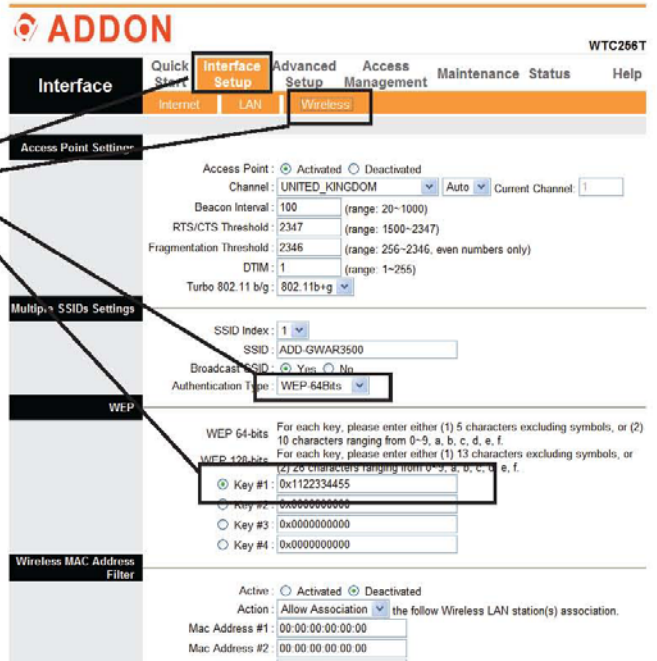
ADDON

WTC256T

Interface

Quick Start | Interface Setup | Advanced Setup | Access Management | Maintenance | Status | Help

Internet | LAN | Wireless

Access Point Settings

Access Point : Activated Deactivated
Channel : UNITED_KINGDOM Auto Current Channel: 1
Beacon Interval : 100 (range: 20~1000)
RTS/CTS Threshold : 2347 (range: 1500~2347)
Fragmentation Threshold : 2346 (range: 256~2346, even numbers only)
DTIM : 1 (range: 1~255)
Turbo 802.11 b/g : 802.11b+g

Multiple SSIDs Settings

SSID Index : 1
SSID : ADD-GWAR3500
Broadcast SSID : Yes No
Authentication Type : WEP-64Bits

WEP

WEP 64-bits For each key, please enter either (1) 5 characters excluding symbols, or (2) 10 characters ranging from 0~9, a, b, c, d, e, f.
WEP 128-bits For each key, please enter either (1) 13 characters excluding symbols, or (2) 26 characters ranging from 0~9, a, b, c, d, e, f.
Key #1 : 0x1122334455
Key #2 : 0x0000000000
Key #3 : 0x0000000000
Key #4 : 0x0000000000

Wireless MAC Address Filter

Active : Activated Deactivated
Action : Allow Association the follow Wireless LAN station(s) association.
Mac Address #1 : 00:00:00:00:00:00
Mac Address #2 : 00:00:00:00:00:00